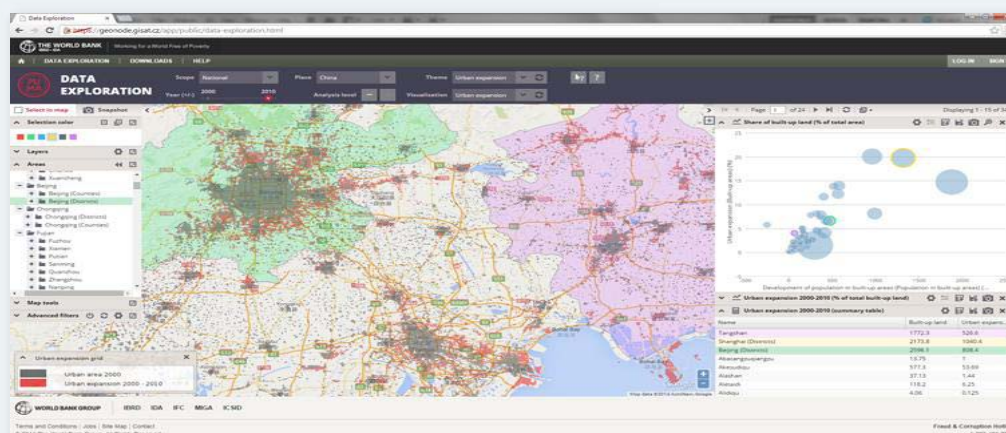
Data Exploration

https://geonode.gisat.cz/app/public/data-exploration.html

THE WORLD BANK | Working for a World Free of Poverty

DATA EXPLORATION | DOWNLOADS | HELP

LOG IN

DATA EXPLORATION

Scope National

Place China

Theme Urban expansion

Year 2000 2010

Analysis level

Visualization Urban expansion

Select in map | Snapshot

Selection color

Layers

Areas

Suancheng

Beijing

Beijing (Counties)

Beijing (Districts)

Chongqing

Chongqing (Districts)

Chongqing (Counties)

Fujian

Fuzhou

Xiamen

Putian

Sanming

Quanzhou

Zhangzhou

Nanping

Map tools

Advanced filters

Urban expansion grid

Urban area 2000

Urban expansion 2000 - 2010

Page 1 of 24

Displaying 1 - 15 of

Share of built-up land (% of total area)

Urban expansion 2000-2010 (% of total built-up land)

Urban expansion 2000-2010 (summary table)

| Name | Built-up land | Urban expan... |
|---|---|---|
| Tangshan | 1772.3 | 528.6 |
| Shanghai (Districts) | 2173.8 | 1040.4 |
| Beijing (Districts) | 2598.1 | 808.4 |
| Abacangoupangu | 13.75 | 1 |
| Akesuzhou | 577.3 | 53.69 |
| Alashan | 37.13 | 1.44 |
| Alatandi | 118.2 | 6.25 |
| Aldiqu | 4.06 | 0.125 |

WORLD BANK GROUP | IBRD | IDA | IFC | MIGA | ICSID

Terms and Conditions | Jobs | Site Map | Contact

Fraud & Corruption Hotline